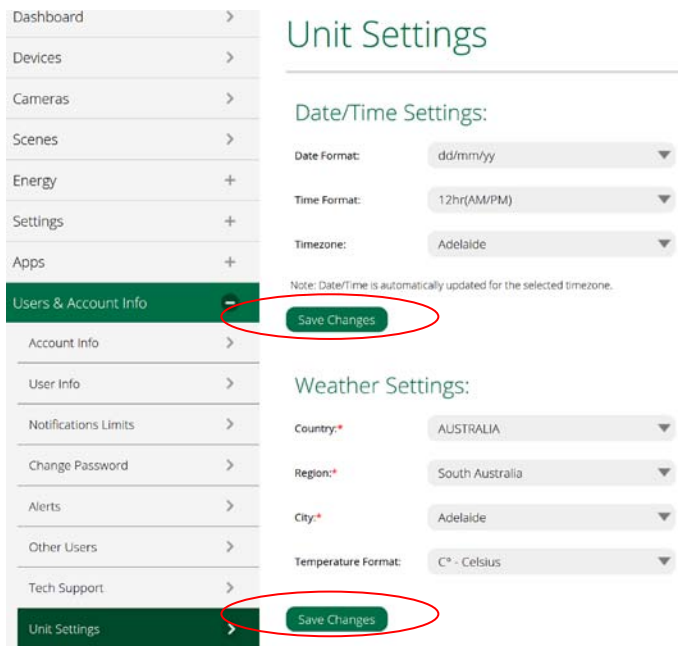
Dashboard
Devices
Cameras
Scenes
Energy
Settings
Apps
Users & Account Info
Account Info
User Info
Notifications Limits
Change Password
Alerts
Other Users
Tech Support
Unit Settings

Unit Settings

Date/Time Settings:

Date Format: dd/mm/yy

Time Format: 12hr(AM/PM)

Timezone: Adelaide

Note: Date/Time is automatically updated for the selected timezone.

Save Changes

Weather Settings:

Country:* AUSTRALIA

Region:* South Australia

City:* Adelaide

Temperature Format: C° - Celsius

Save Changes